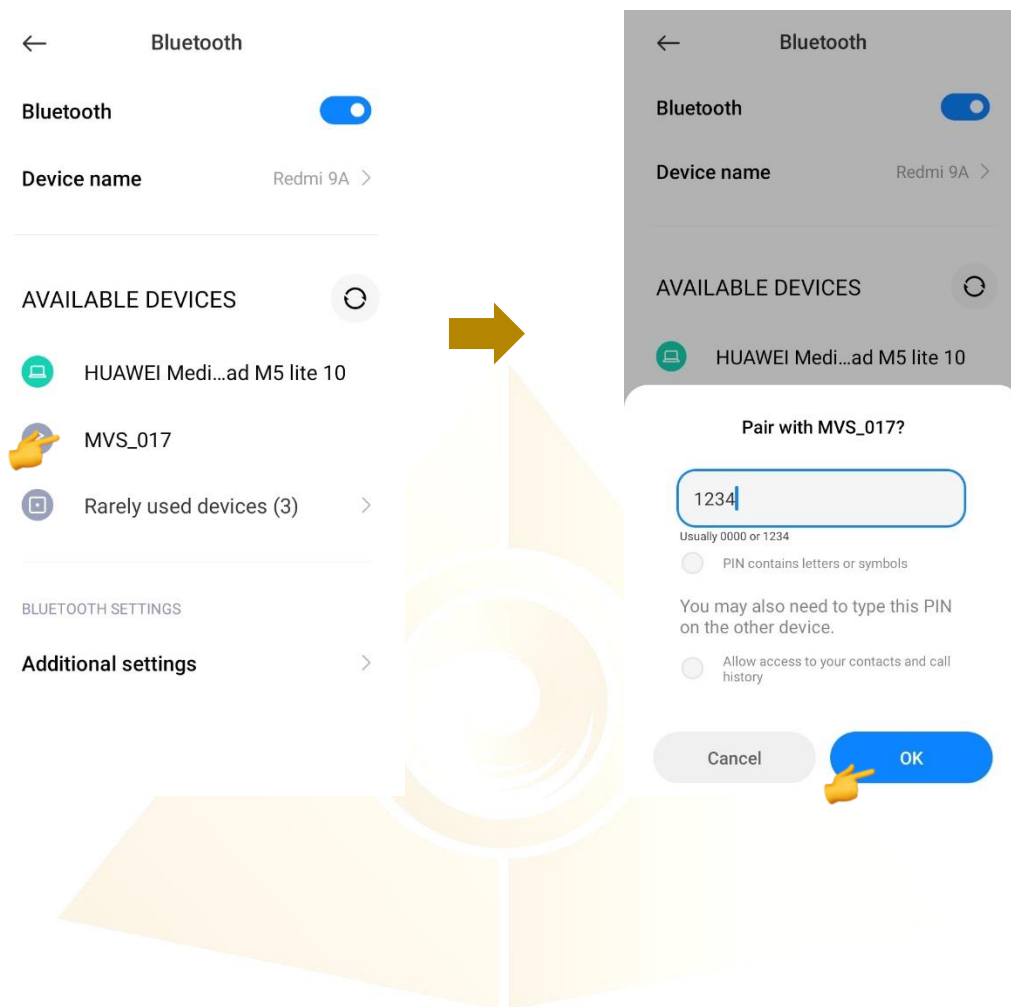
Bluetooth

Bluetooth

Device name Redmi 9A

AVAILABLE DEVICES

HUAWEI Medi…ad M5 lite 10

MVS_017

Rarely used devices (3)

BLUETOOTH SETTINGS

Additional settings

Bluetooth

Bluetooth

Device name Redmi 9A

AVAILABLE DEVICES

HUAWEI Medi…ad M5 lite 10

Pair with MVS_017?

1234

Usually 0000 or 1234

PIN contains letters or symbols

You may also need to type this PIN on the other device.

Allow access to your contacts and call history

Cancel

OK